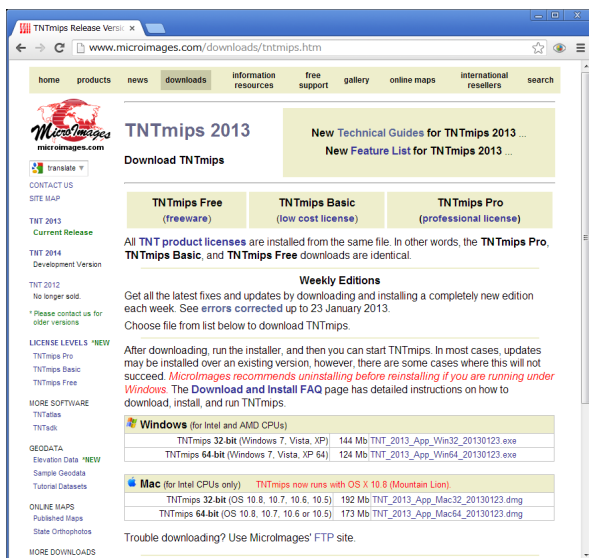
TNTmips Release Versi ×

www.microimages.com/downloads/tntmips.htm

home | products | news | downloads | information resources | free support | gallery | online maps | international resellers | search

MicroImages
microimages.com

translate ▼

CONTACT US
SITE MAP

TNT 2013
Current Release

TNT 2014
Development Version

TNT 2012
No longer sold.

* Please contact us for older versions

LICENSE LEVELS *NEW
TNTmips Pro
TNTmips Basic
TNTmips Free

MORE SOFTWARE
TNTatlas
TNTsdk

GEODATA
Elevation Data *NEW
Sample Geodata
Tutorial Datasets

ONLINE MAPS
Published Maps
State Orthophotos

MORE DOWNLOADS

TNTmips 2013

Download TNTmips

New Technical Guides for TNTmips 2013 ...
New Feature List for TNTmips 2013 ...

| TNTmips Free (freeware) | TNTmips Basic (low cost license) | TNTmips Pro (professional license) |
|---|---|---|

All TNT product licenses are installed from the same file. In other words, the TNTmips Pro, TNTmips Basic, and TNTmips Free downloads are identical.

Weekly Editions
Get all the latest fixes and updates by downloading and installing a completely new edition each week. See errors corrected up to 23 January 2013.

Choose file from list below to download TNTmips.

After downloading, run the installer, and then you can start TNTmips. In most cases, updates may be installed over an existing version, however, there are some cases where this will not succeed. MicroImages recommends uninstalling before reinstalling if you are running under Windows. The Download and Install FAQ page has detailed instructions on how to download, install, and run TNTmips.

Windows (for Intel and AMD CPUs)

| TNTmips 32-bit (Windows 7, Vista, XP) | 144 Mb | TNT_2013_App_Win32_20130123.exe |
|---|---|---|
| TNTmips 64-bit (Windows 7, Vista, XP 64) | 124 Mb | TNT_2013_App_Win64_20130123.exe |

Mac (for Intel CPUs only) TNTmips now runs with OS X 10.8 (Mountain Lion).

| TNTmips 32-bit (OS 10.8, 10.7, 10.6, 10.5) | 192 Mb | TNT_2013_App_Mac32_20130123.dmg |
|---|---|---|
| TNTmips 64-bit (OS 10.8, 10.7, 10.6 or 10.5) | 173 Mb | TNT_2013_App_Mac64_20130123.dmg |

Trouble downloading? Use MicroImages' FTP site.